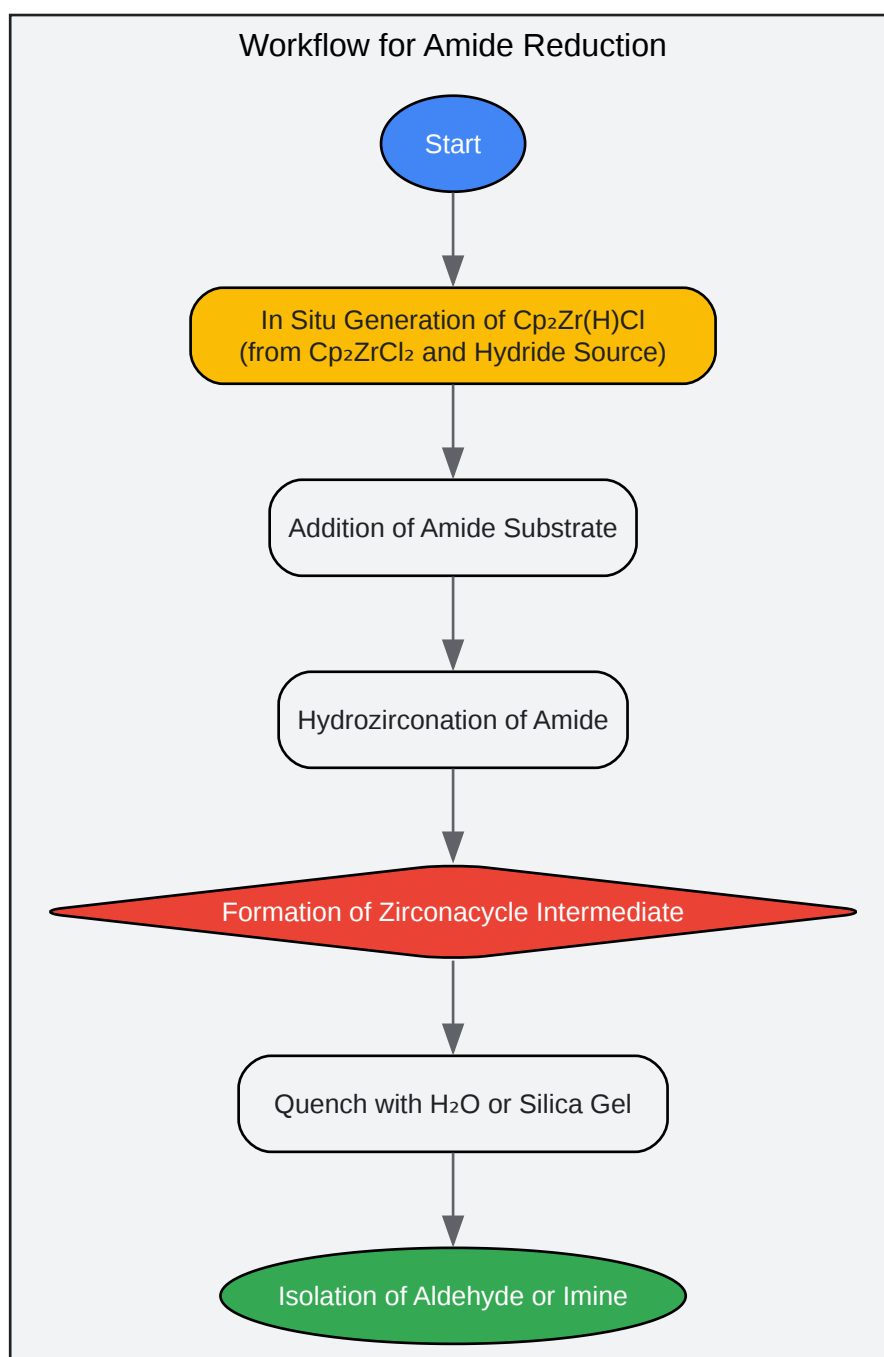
Workflow for Amide Reduction

Start

In Situ Generation of $Cp_2Zr(H)Cl$ (from $Cp_2ZrCl_2$ and Hydride Source)

Addition of Amide Substrate

Hydrozirconation of Amide

Formation of Zirconacycle Intermediate

Quench with $H_2O$ or Silica Gel

Isolation of Aldehyde or Imine